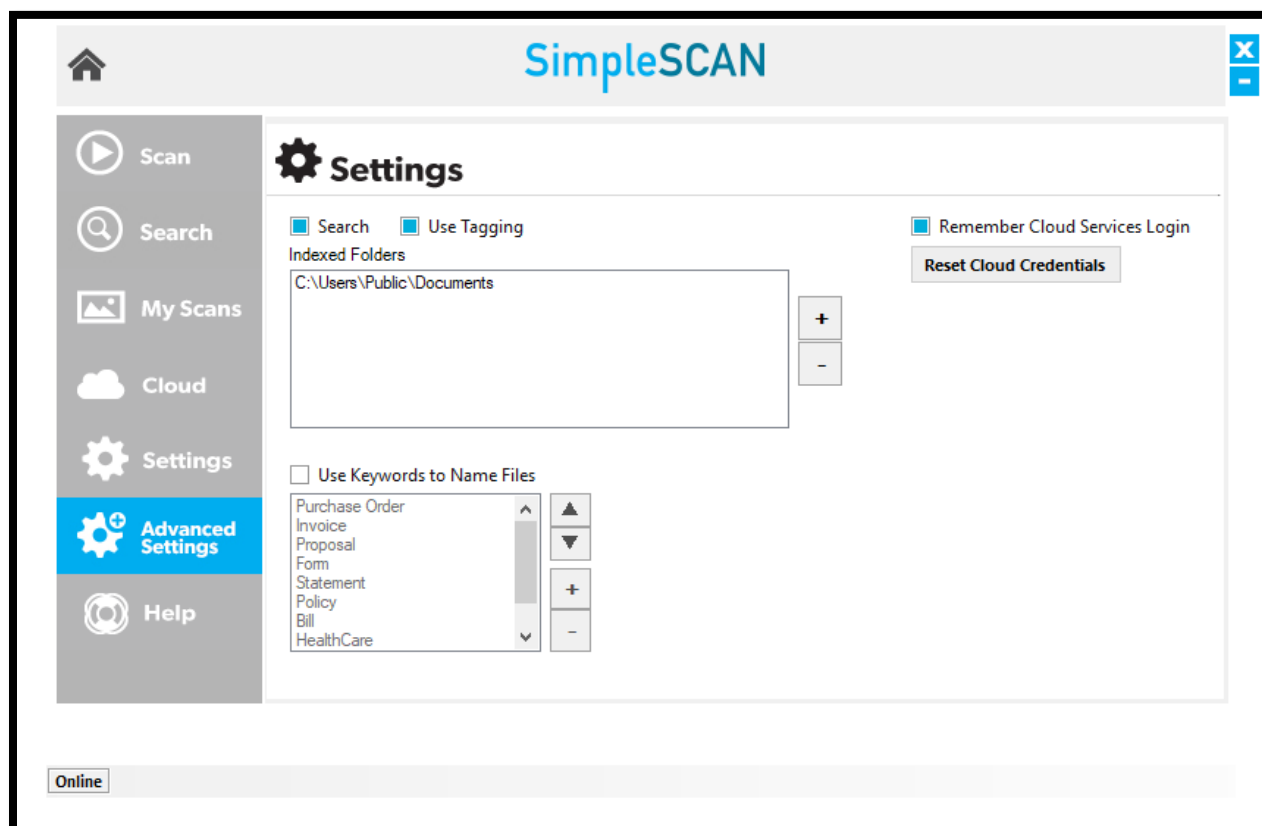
SimpleSCAN

Scan
Search
My Scans
Cloud
Settings
Advanced Settings
Help

Settings

Search Use Tagging
Indexed Folders
C:\Users\Public\Documents
+
-

Remember Cloud Services Login
Reset Cloud Credentials

Use Keywords to Name Files
Purchase Order
Invoice
Proposal
Form
Statement
Policy
Bill
HealthCare
+
-

Online